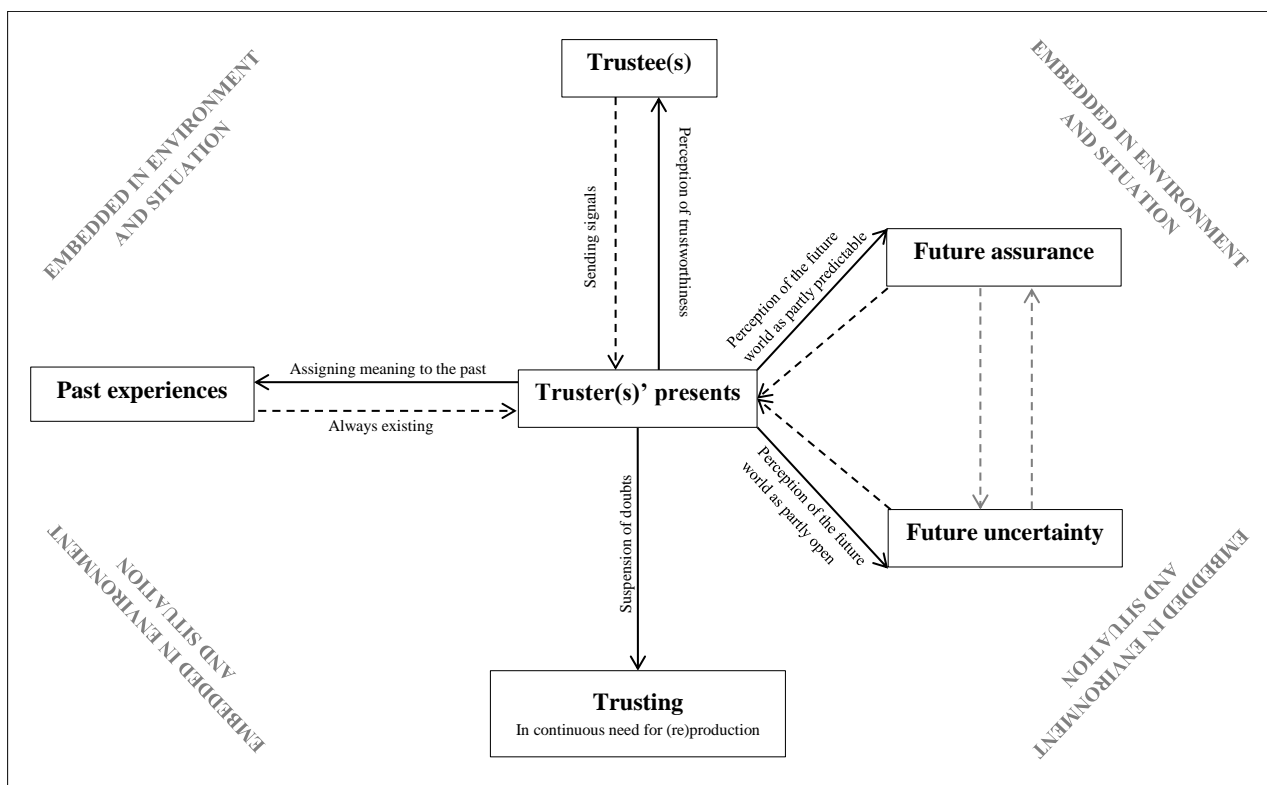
EMBEDDED IN ENVIRONMENT AND SITUATION

Trustee(s)

EMBEDDED IN ENVIRONMENT AND SITUATION

Sending signals

Perception of trustworthiness

Perception of the future world as partly predictable

Future assurance

Past experiences

Assigning meaning to the past

Always existing

Truster(s)' presents

Perception of the future world as partly open

Future uncertainty

EMBEDDED IN ENVIRONMENT AND SITUATION

Suspension of doubts

EMBEDDED IN ENVIRONMENT AND SITUATION

Trusting
In continuous need for (re)production